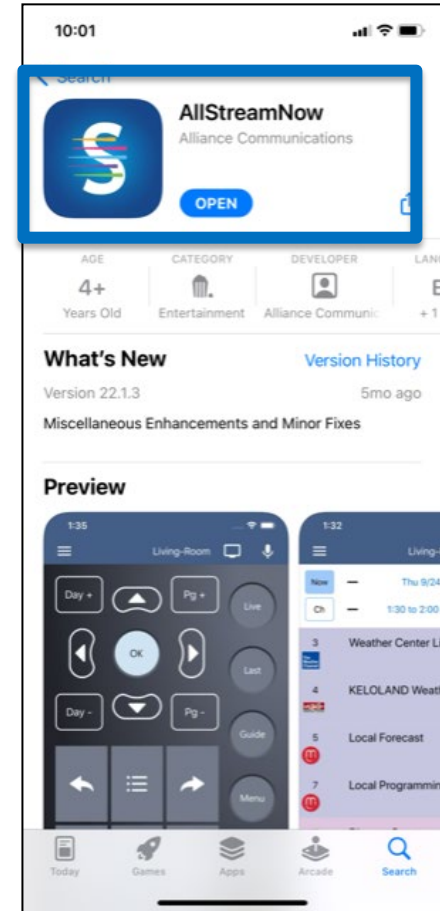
10:01

Search

AllStreamNow

Alliance Communications

OPEN

AGE
4+
Years Old

CATEGORY
Entertainment

DEVELOPER
Alliance Communic

LANG
E
+ 1

What's New

Version History

Version 22.1.3

5mo ago

Miscellaneous Enhancements and Minor Fixes

Preview

1:35

Living-Room

Day +

Pg +

Live

OK

Last

Day -

Pg -

Guide

Menu

1:32

Living-

Now

Thu 9/24

Ch

1:30 to 2:00

3 Weather Center Li

4 KELOLAND Weat

5 Local Forecast

7 Local Programmin

Today

Games

Apps

Arcade

Search